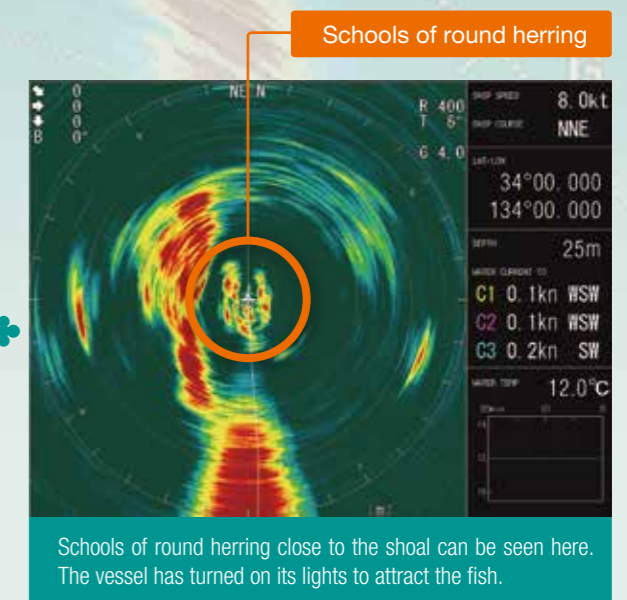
Schools of round herring

0
0
0
B 0°

NE N

R 400
T 5°

G 4.0

SHIP SPEED 8.0kt
SHIP COURSE NNE

LAT-LON
34°00.000
134°00.000

DEPTH 25m

WATER CURRENT TO
C1 0.1kn WSW
C2 0.1kn WSW
C3 0.2kn SW

WATER TEMP 12.0°C

Schools of round herring close to the shoal can be seen here. The vessel has turned on its lights to attract the fish.